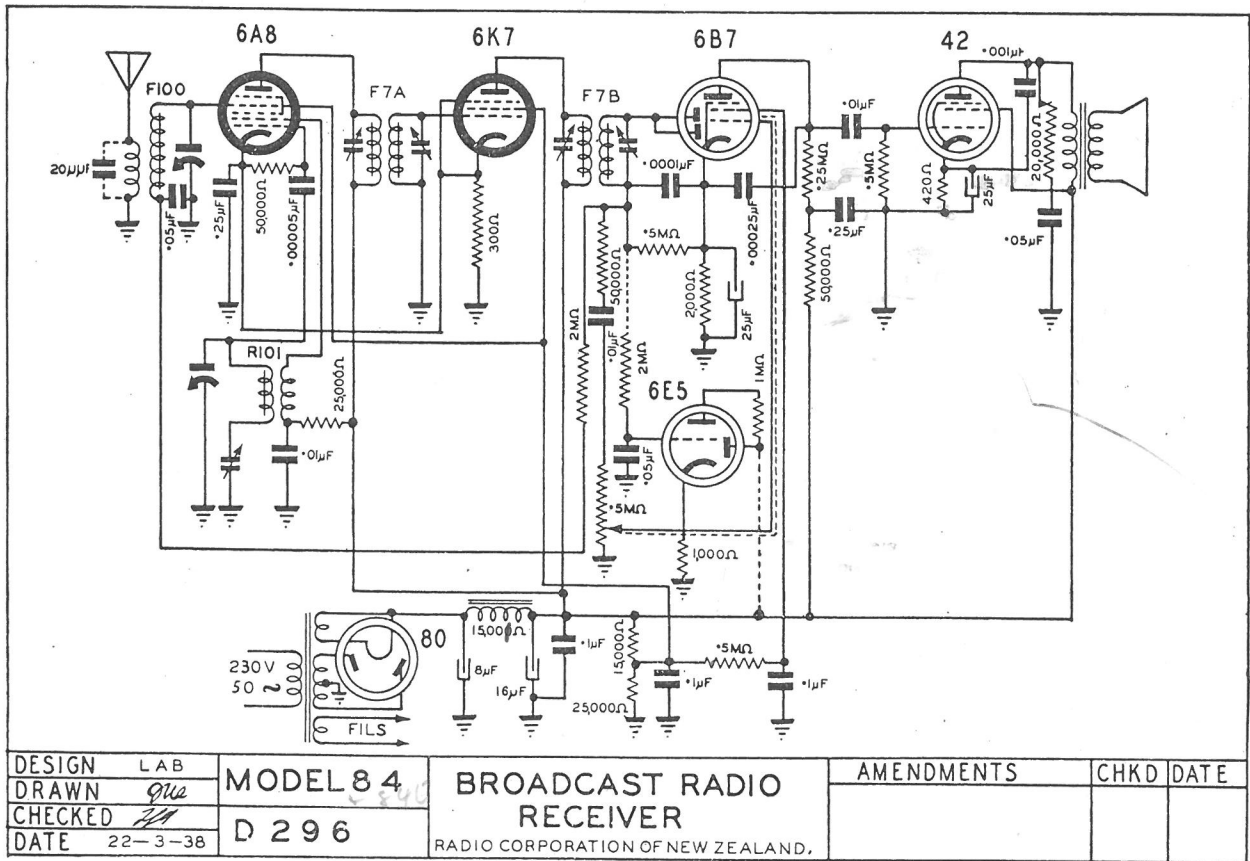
6A8
6K7
6B7
42
F100
F7A
F7B
$20\mu\mu F$
$\cdot 05\mu F$
$\cdot 25\mu F$
$50,000\Omega$
$\cdot 00005\mu F$
$300\Omega$
$\cdot 0001\mu F$
$\cdot 00025\mu F$
$\cdot 5M\Omega$
$50,000\Omega$
$2M\Omega$
$2,000\Omega$
$25\mu F$
$\cdot 25M\Omega$
$\cdot 01\mu F$
$\cdot 5M\Omega$
$\cdot 25\mu F$
$50,000\Omega$
$420\Omega$
$25\mu F$
$\cdot 001\mu F$
$20,000\Omega$
$\cdot 05\mu F$
R101
$25,000\Omega$
$\cdot 01\mu F$
$\cdot 01\mu F$
$2M\Omega$
6E5
$1M\Omega$
$\cdot 05\mu F$
$\cdot 5M\Omega$
$1,000\Omega$
80
$15,000\Omega$
$8\mu F$
$16\mu F$
$\cdot 1\mu F$
$15,000\Omega$
$\cdot 1\mu F$
$25,000\Omega$
$\cdot 5M\Omega$
$\cdot 1\mu F$
230V
50 ~
FILS

| DESIGN LAB | MODEL 84 | BROADCAST RADIO RECEIVER | AMENDMENTS | CHKD | DATE |
|---|---|---|---|---|---|
| DRAWN gue | | | | | |
| CHECKED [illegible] | D 296 | RADIO CORPORATION OF NEW ZEALAND. | | | |
| DATE 22—3—38 | | | | | |